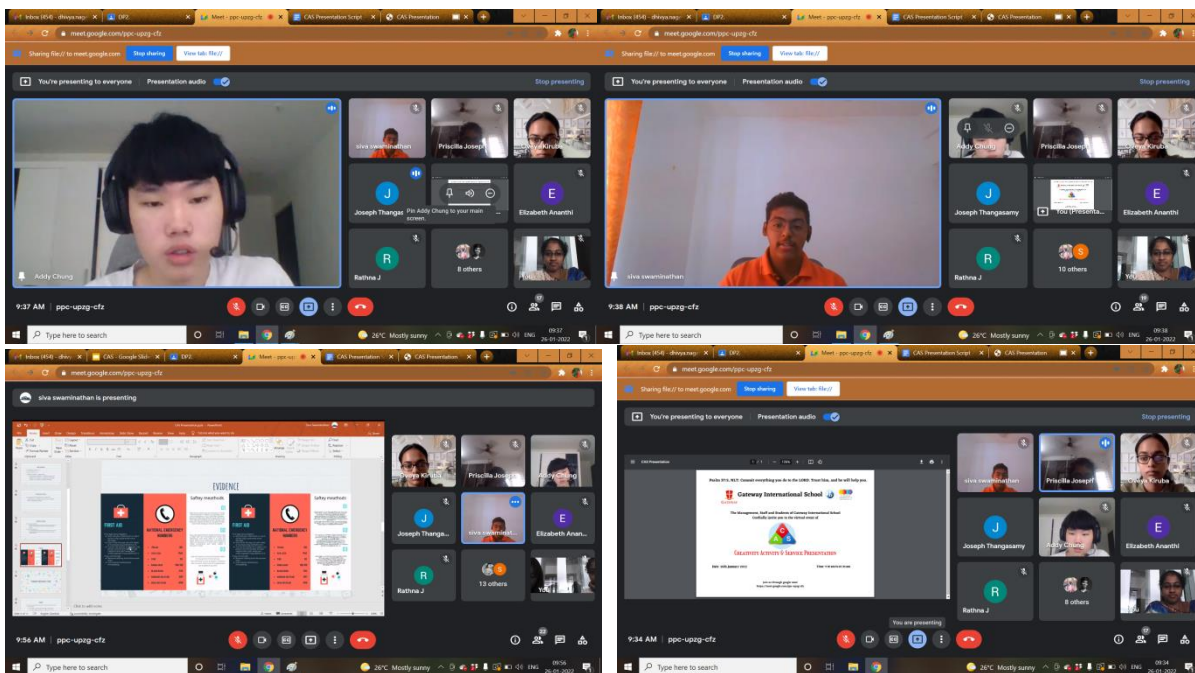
Inbox (454) - dhivya.nag | DP2 | Meet - ppc-upzg-cfz | CAS Presentation Script | CAS Presentation

meet.google.com/ppc-upzg-cfz

Sharing file:// to meet.google.com Stop sharing View tab: file://

You're presenting to everyone Presentation audio Stop presenting

Addy Chung

siva swaminathan
Priscilla Joseph
Divya Kiruba
Joseph Thangas
Pin Addy Chung to your main screen.
Elizabeth Ananthi
Rathna J
8 others

9:37 AM | ppc-upzg-cfz

Type here to search
26°C Mostly sunny ENG 09:37 26-01-2022

Inbox (454) - dhivya.nag | DP2 | Meet - ppc-upzg-cfz | CAS Presentation Script | CAS Presentation

meet.google.com/ppc-upzg-cfz

Sharing file:// to meet.google.com Stop sharing View tab: file://

You're presenting to everyone Presentation audio Stop presenting

siva swaminathan

Addy Chung
Priscilla Joseph
Divya Kiruba
Joseph Thangasamy
You (Presenta...
Elizabeth Ananthi
Rathna J
10 others

9:38 AM | ppc-upzg-cfz

Type here to search
26°C Mostly sunny ENG 09:38 26-01-2022

Inbox (454) - dhivya.nag | CAS - Google Slides | DP2 | Meet - ppc-upzg | CAS Presentation Script | CAS Presentation

meet.google.com/ppc-upzg-cfz

siva swaminathan is presenting

EVIDENCE
FIRST AID
NATIONAL EMERGENCY NUMBERS
Saftey mesofrom
FIRST AID
NATIONAL EMERGENCY NUMBERS
Saftey mesofrom

Divya Kiruba
Priscilla Joseph
Addy Chung
Joseph Thanga...
siva swaminat...
Elizabeth Anan...
Rathna J
13 others

9:56 AM | ppc-upzg-cfz

Type here to search
26°C Mostly sunny ENG 09:56 26-01-2022

Inbox (454) - dhivya.nag | DP2 | Meet - ppc-upzg-cfz | CAS Presentation Script | CAS Presentation

meet.google.com/ppc-upzg-cfz

Sharing file:// to meet.google.com Stop sharing View tab: file://

You're presenting to everyone Presentation audio Stop presenting

CAS Presentation

Psalm 37:5, NLT: Commit everything you do to the LORD. Trust him, and he will help you

Gateway International School

The Management, Staff and Students of Gateway International School Cordially invite you to the virtual event of

CREATIVITY ACTIVITY & SERVICE PRESENTATION

Date: 26th January 2022 Time: 9:30 am to 11 am

Join us through google meet

siva swaminathan
Priscilla Joseph
Divya Kiruba
Joseph Thangasamy
Addy Chung
Elizabeth Ananthi
Rathna J
8 others

You are presenting

9:34 AM | ppc-upzg-cfz

Type here to search
26°C Mostly sunny ENG 09:34 26-01-2022